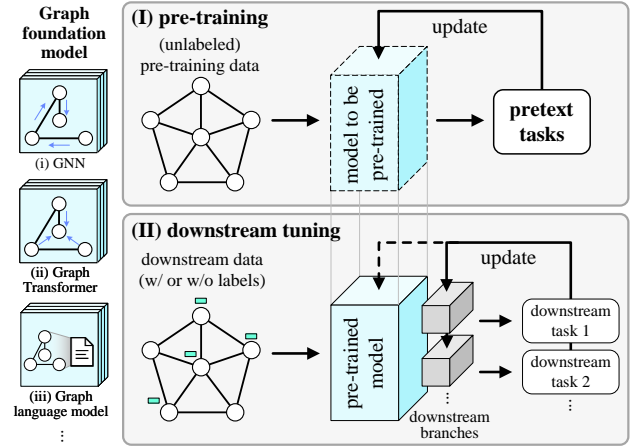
Graph foundation model

(i) GNN

(ii) Graph Transformer

(iii) Graph language model

⋮

(I) pre-training

(unlabeled) pre-training data

model to be pre-trained

update

pretext tasks

(II) downstream tuning

downstream data (w/ or w/o labels)

pre-trained model

update

downstream task 1

downstream task 2

⋮

⋮

downstream branches